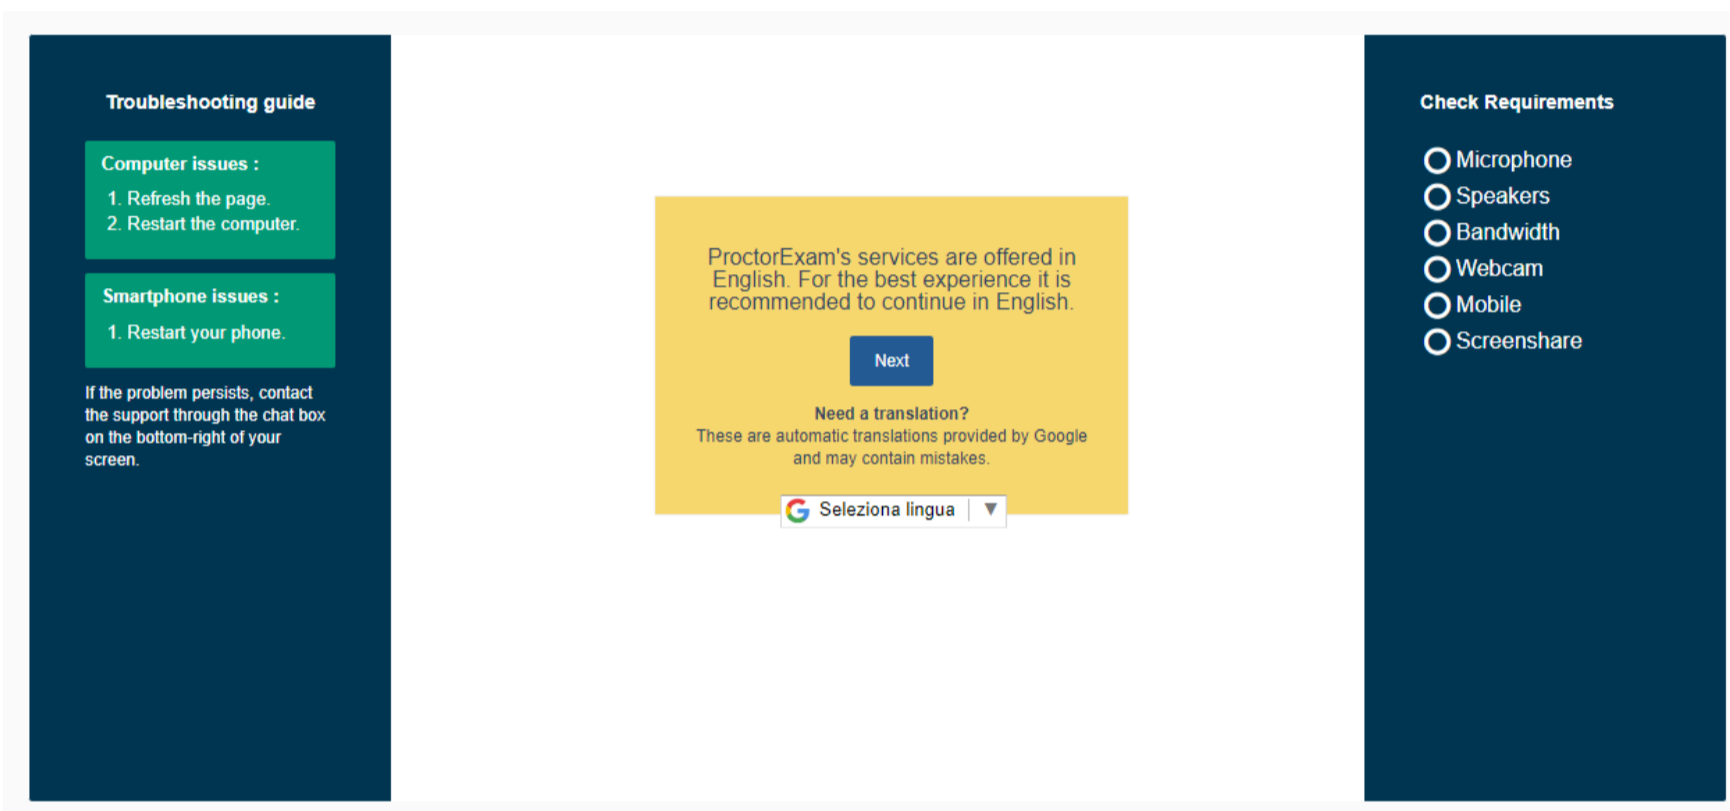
Troubleshooting guide

Computer issues :

1. Refresh the page.
2. Restart the computer.

Smartphone issues :

1. Restart your phone.

If the problem persists, contact the support through the chat box on the bottom-right of your screen.

ProctorExam's services are offered in English. For the best experience it is recommended to continue in English.

Next

Need a translation?

These are automatic translations provided by Google and may contain mistakes.

Seleziona lingua ▼

Check Requirements

Microphone
Speakers
Bandwidth
Webcam
Mobile
Screenshare